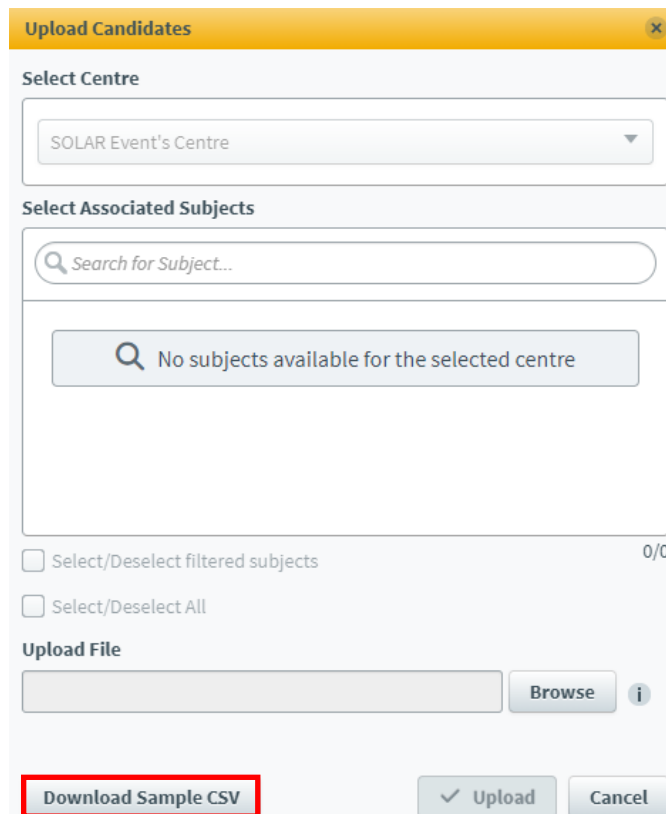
Upload Candidates

×

Select Centre

SOLAR Event's Centre

Select Associated Subjects

Search for Subject...

No subjects available for the selected centre

0/0

Select/Deselect filtered subjects

Select/Deselect All

Upload File

Browse

i

Download Sample CSV

Upload

Cancel